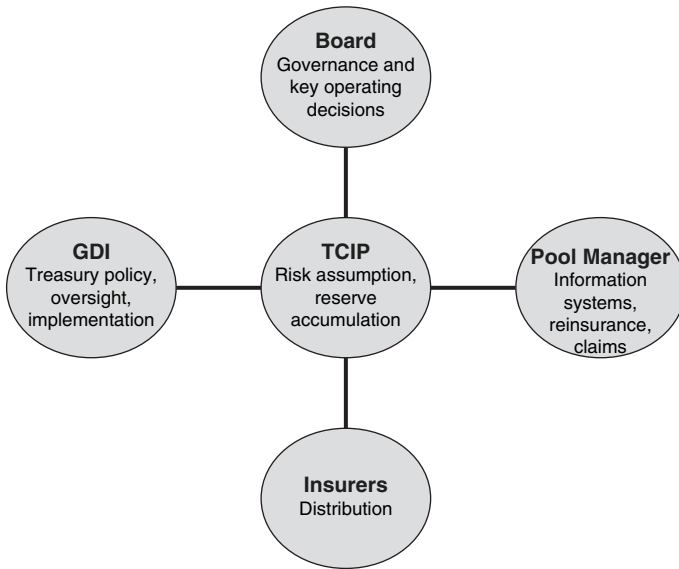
Board
Governance and key operating decisions

GDI
Treasury policy, oversight, implementation

TCIP
Risk assumption, reserve accumulation

Pool Manager
Information systems, reinsurance, claims

Insurers
Distribution